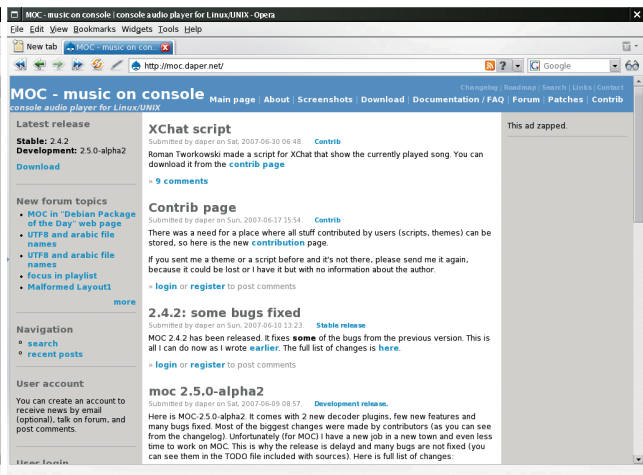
MOC - music on console | console audio player for Linux/UNIX - Opera

File Edit View Bookmarks Widgets Tools Help

New tab MOC - music on con...

http://moc.daper.net/

Google

MOC - music on console
console audio player for Linux/UNIX

Changelog | Roadmap | Search | Links | Contact

Main page | About | Screenshots | Download | Documentation / FAQ | Forum | Patches | Contrib

Latest release

Stable: 2.4.2
Development: 2.5.0-alpha2

Download

New forum topics

• MOC in "Debian Package of the Day" web page
• UTF8 and arabic file names
• UTF8 and arabic file names
• focus in playlist
• Malformed Layout1

more

Navigation

• search
• recent posts

User account

You can create an account to receive news by email (optional), talk on forum, and post comments.

User login

XChat script

Submitted by daper on Sat, 2007-06-30 06:48. Contrib

Roman Tworkowski made a script for XChat that show the currently played song. You can download it from the contrib page

» 9 comments

Contrib page

Submitted by daper on Sun, 2007-06-17 15:54. Contrib

There was a need for a place where all stuff contributed by users (scripts, themes) can be stored, so here is the new contribution page.

If you sent me a theme or a script before and it's not there, please send me it again, because it could be lost or I have it but with no information about the author.

» login or register to post comments

2.4.2: some bugs fixed

Submitted by daper on Sun, 2007-06-10 13:23. Stable release

MOC 2.4.2 has been released. It fixes some of the bugs from the previous version. This is all I can do now as I wrote earlier. The full list of changes is here.

» login or register to post comments

moc 2.5.0-alpha2

Submitted by daper on Sat, 2007-06-09 08:57. Development release.

Here is MOC-2.5.0-alpha2. It comes with 2 new decoder plugins, few new features and many bugs fixed. Most of the biggest changes were made by contributors (as you can see from the changelog). Unfortunately (for MOC) I have a new job in a new town and even less time to work on MOC. This is why the release is delayd and many bugs are not fixed (you can see them in the TODO file included with sources). Here is full list of changes:

This ad zapped.